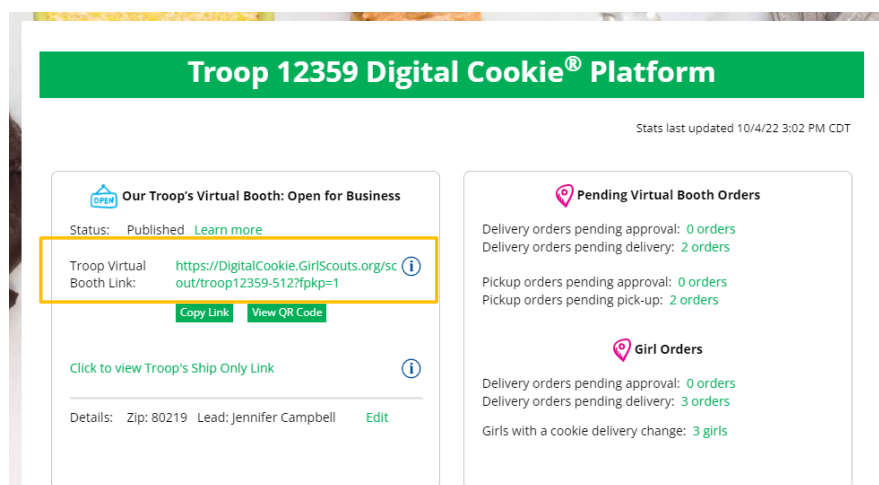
Troop 12359 Digital Cookie® Platform

Stats last updated 10/4/22 3:02 PM CDT

OPEN Our Troop's Virtual Booth: Open for Business

Status: Published Learn more

Troop Virtual Booth Link: https://DigitalCookie.GirlScouts.org/scout/troop12359-512?fpkp=1

Copy Link View QR Code

Click to view Troop's Ship Only Link

Details: Zip: 80219 Lead: Jennifer Campbell Edit

Pending Virtual Booth Orders

Delivery orders pending approval: 0 orders
Delivery orders pending delivery: 2 orders

Pickup orders pending approval: 0 orders
Pickup orders pending pick-up: 2 orders

Girl Orders

Delivery orders pending approval: 0 orders
Delivery orders pending delivery: 3 orders

Girls with a cookie delivery change: 3 girls